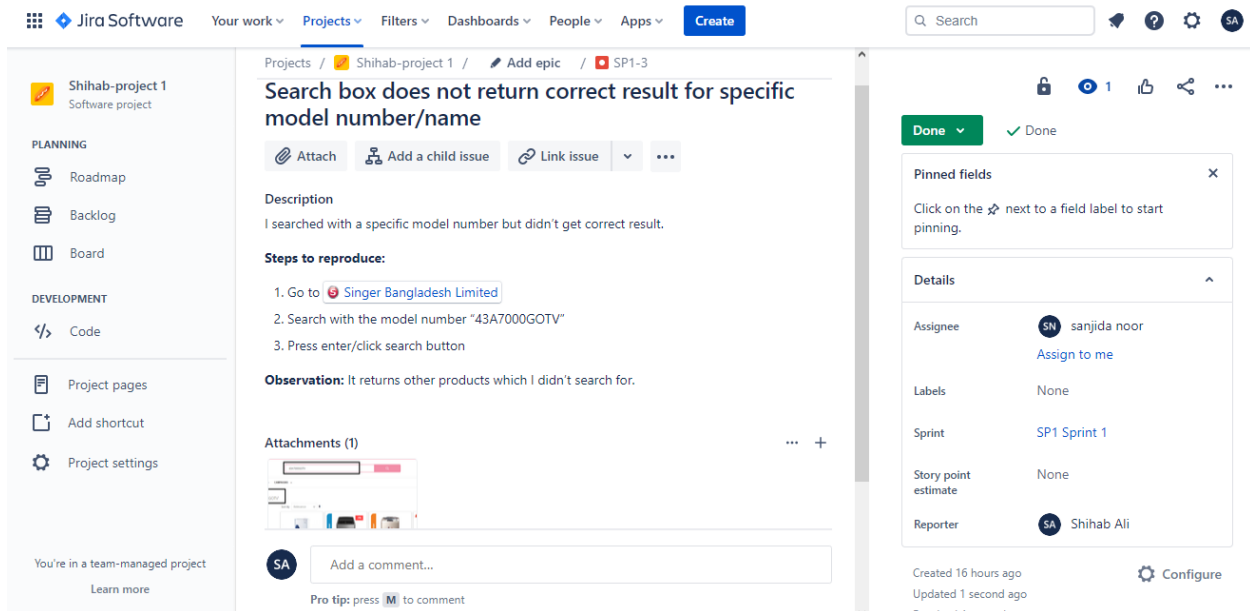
Jira Software Your work Projects Filters Dashboards People Apps Create Search SA

Shihab-project 1
Software project

PLANNING
Roadmap
Backlog
Board

DEVELOPMENT
Code

Project pages
Add shortcut
Project settings

You're in a team-managed project
Learn more

Projects / Shihab-project 1 / Add epic / SP1-3

Search box does not return correct result for specific model number/name

Attach Add a child issue Link issue

Description
I searched with a specific model number but didn't get correct result.

Steps to reproduce:

1. Go to Singer Bangladesh Limited
2. Search with the model number "43A7000GOTV"
3. Press enter/click search button

Observation: It returns other products which I didn't search for.

Attachments (1)

SA Add a comment...

Pro tip: press M to comment

1

Done Done

Pinned fields
Click on the next to a field label to start pinning.

Details

Assignee SN sanjida noor
Assign to me

Labels None

Sprint SP1 Sprint 1

Story point estimate None

Reporter SA Shihab Ali

Created 16 hours ago
Updated 1 second ago
Configure